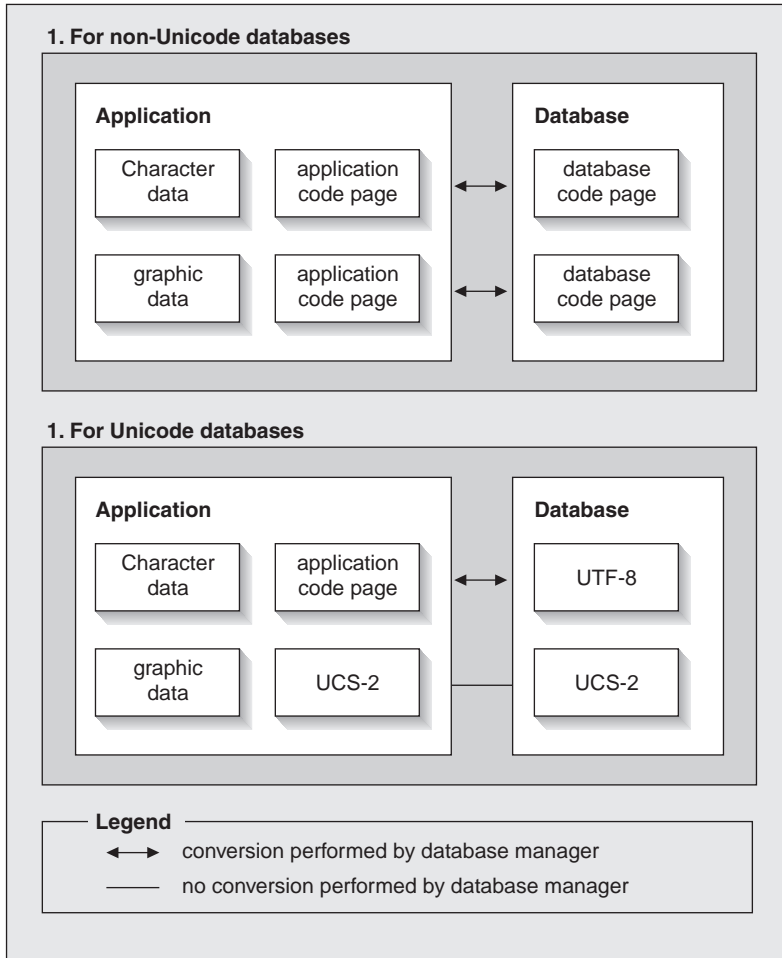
1. For non-Unicode databases

Application

Character data

application code page

graphic data

application code page

Database

database code page

database code page

1. For Unicode databases

Application

Character data

application code page

graphic data

UCS-2

Database

UTF-8

UCS-2

Legend

conversion performed by database manager

no conversion performed by database manager